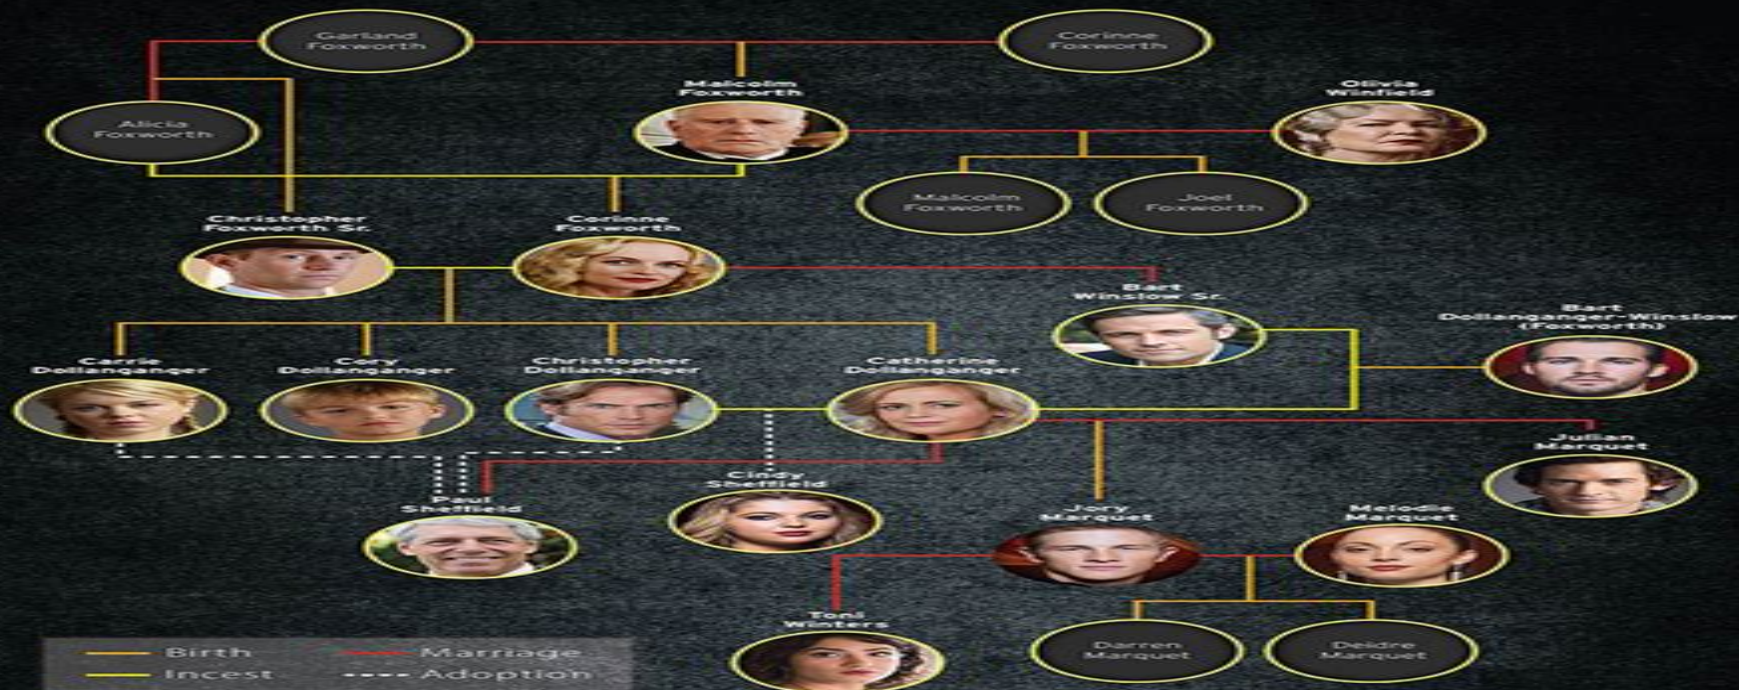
Garland Foxworth

Corinne Foxworth

Alicia Foxworth

Malcolm Foxworth

Olivia Winfield

Malcolm Foxworth

Joel Foxworth

Christopher Foxworth Sr.

Corinne Foxworth

Bart Winslow Sr.

Bart Dollanganger-Winslow (Foxworth)

Carrie Dollanganger

Cory Dollanganger

Christopher Dollanganger

Catherine Dollanganger

Julian Marquet

Cindy Sheffield

Paul Sheffield

Jory Marquet

Melodie Marquet

Toni Winters

Darren Marquet

Deidre Marquet

Birth
Incest
Marriage
Adoption